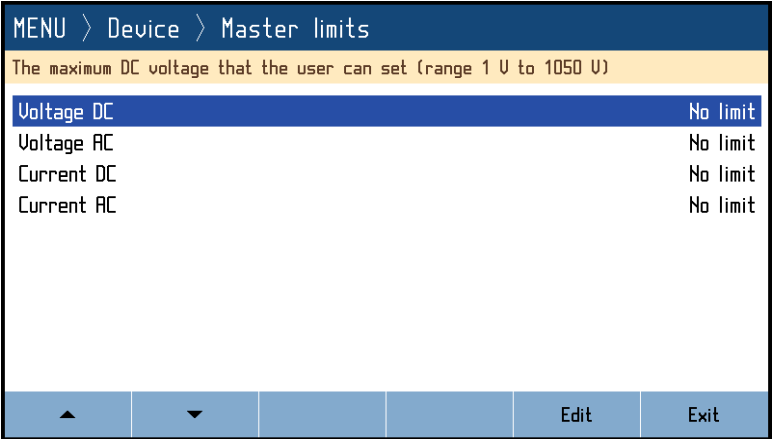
MENU 〉 Device 〉 Master limits

The maximum DC voltage that the user can set (range 1 V to 1050 V)

| | |
|---|---|
| Voltage DC | No limit |
| Voltage AC | No limit |
| Current DC | No limit |
| Current AC | No limit |

▲ ▼ Edit Exit